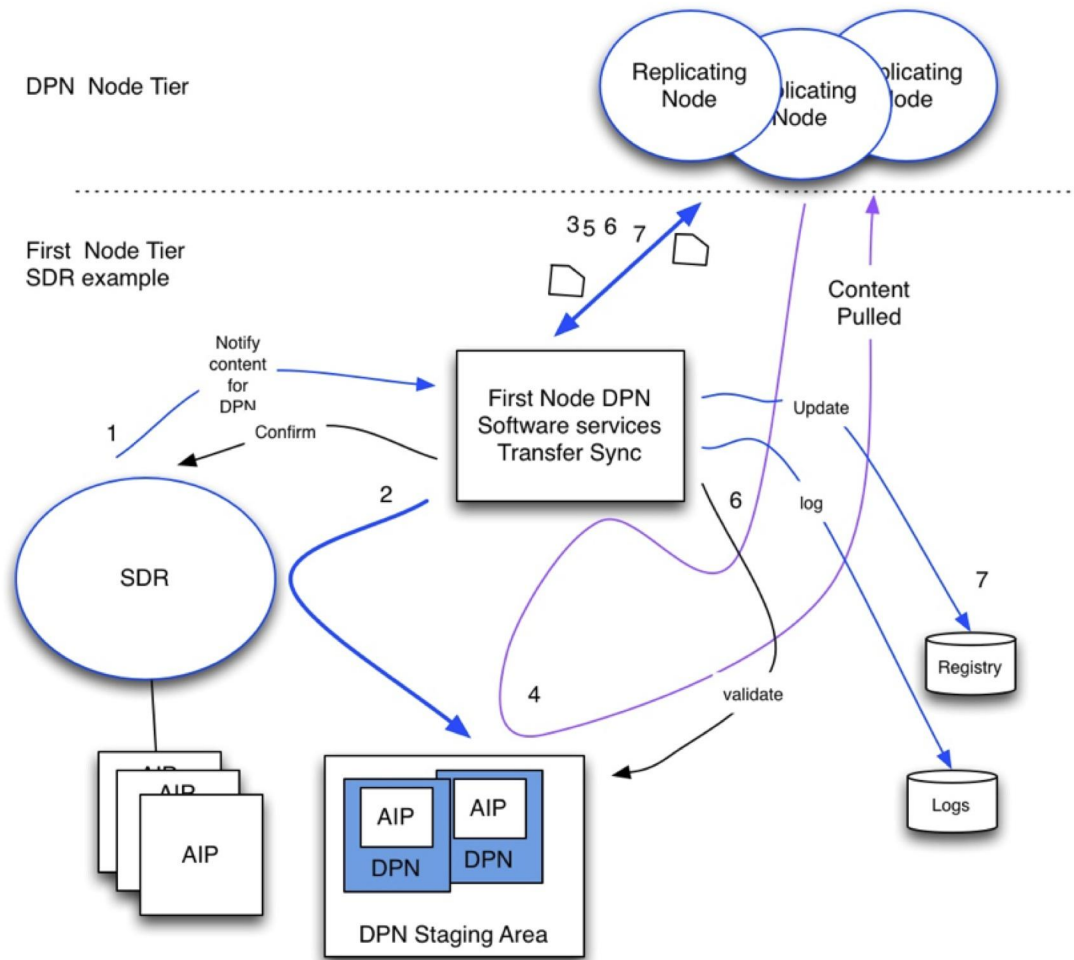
DPN Node Tier

Replicating Node

plicating Node

plicating Node

First Node Tier
SDR example

3 5 6 7

Content Pulled

Notify content for DPN

1

Confirm

First Node DPN Software services Transfer Sync

Update

log

2

6

SDR

7

Registry

4

validate

AIP

AIP

AIP

AIP
DPN

AIP
DPN

DPN Staging Area

Logs